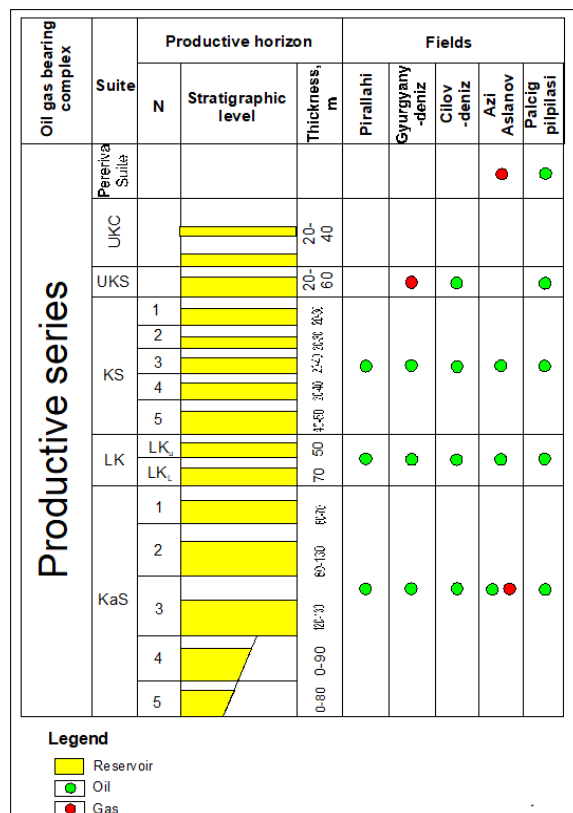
| Oil gas bearing complex | Suite | Productive horizon: N | Productive horizon: Stratigraphic level | Productive horizon: Thickness, m | Fields: Pirallahi | Fields: Gyurgyany -deniz | Fields: Cilov -deniz | Fields: Azi Aslanov | Fields: Palcig pilpilasi |
|---|---|---|---|---|---|---|---|---|---|
| Productive series | Pereriva Suite | | | | | | | | |
| | UKC | | | 20-40 | | | | | |
| | UKS | | | 20-60 | | | | | |
| | KS | 1 | | 20-30 | | | | | |
| | | 2 | | 20-30 | | | | | |
| | | 3 | | 25-40 | | | | | |
| | | 4 | | 30-40 | | | | | |
| | | 5 | | 40-50 | | | | | |
| | LK | $LK_u$ | | 50 | | | | | |
| | | $LK_L$ | | 70 | | | | | |
| | KaS | 1 | | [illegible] | | | | | |
| | | 2 | | 60-130 | | | | | |
| | | 3 | | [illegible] | | | | | |
| | | 4 | | 0-90 | | | | | |
| | | 5 | | 0-80 | | | | | |

Legend
Reservoir
Oil
Gas